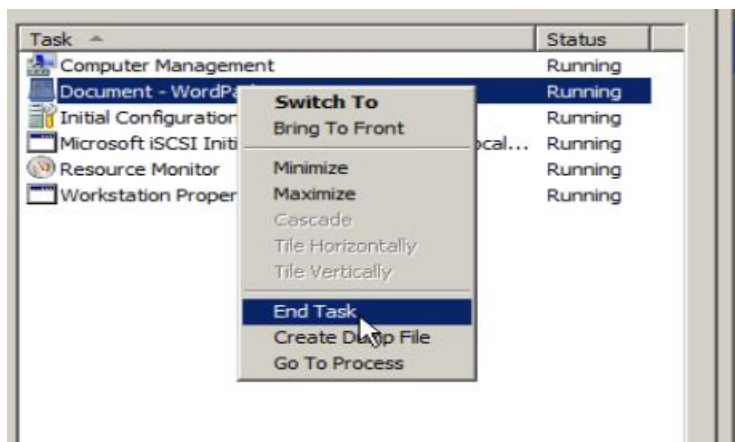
| Task | Status |
|---|---|
| Computer Management | Running |
| Document - WordPa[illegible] | Running |
| Initial Configuration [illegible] | Running |
| Microsoft iSCSI Initi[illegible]ocal... | Running |
| Resource Monitor | Running |
| Workstation Proper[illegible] | Running |

Switch To
Bring To Front
Minimize
Maximize
Cascade
Tile Horizontally
Tile Vertically
End Task
Create D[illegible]p File
Go To Process